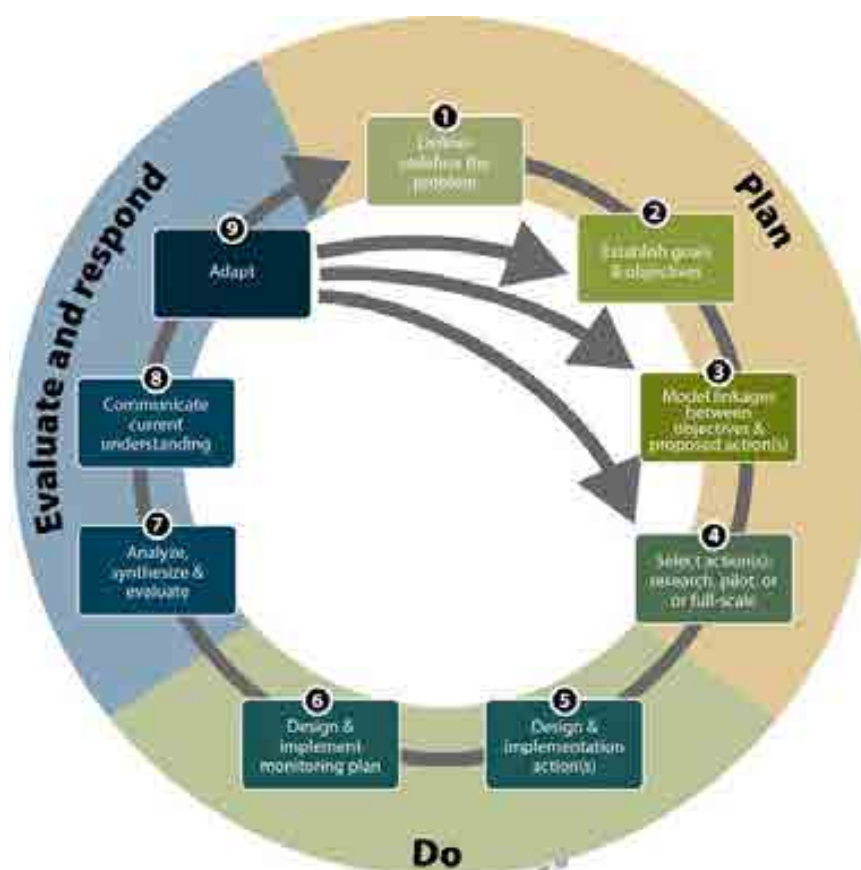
Plan

1
Define-redefine the problem

2
Establish goals & objectives

3
Model linkages between objectives & proposed action(s)

4
Select action(s): research, pilot, or full-scale

Do

5
Design & implementation action(s)

6
Design & implement monitoring plan

Evaluate and respond

7
Analyze, synthesize & evaluate

8
Communicate current understanding

9
Adapt